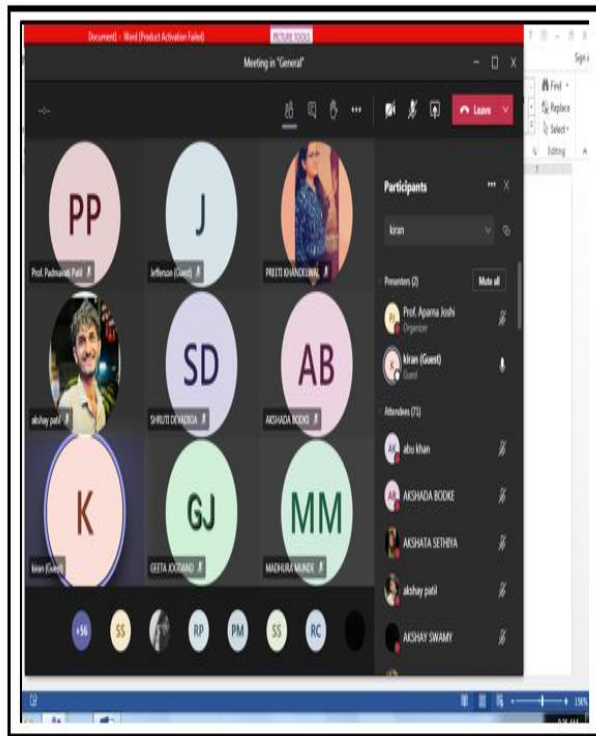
Document1 - Word (Product Activation Failed)

PICTURE TOOLS

Meeting in "General"

Leave

Find

Replace

Select

Editing

Sign i

PP

Prof. Padmavati Patil

J

Jefferson (Guest)

PREETI KHANDELWAL

akshay patil

SD

SHRUTI DIVADIGA

AB

AKSHADA BODKE

K

kiran (Guest)

GJ

GEETA JOGDAND

MM

MADHURA MUNDE

+56

SS

RP

PM

SS

RC

Participants

kiran

Presenters (2)

Mute all

Prof. Aparna Joshi

Organizer

kiran (Guest)

Guest

Attendees (71)

abu khan

AKSHADA BODKE

AKSHATA SETHIYA

akshay patil

AKSHAY SWAMY

130%